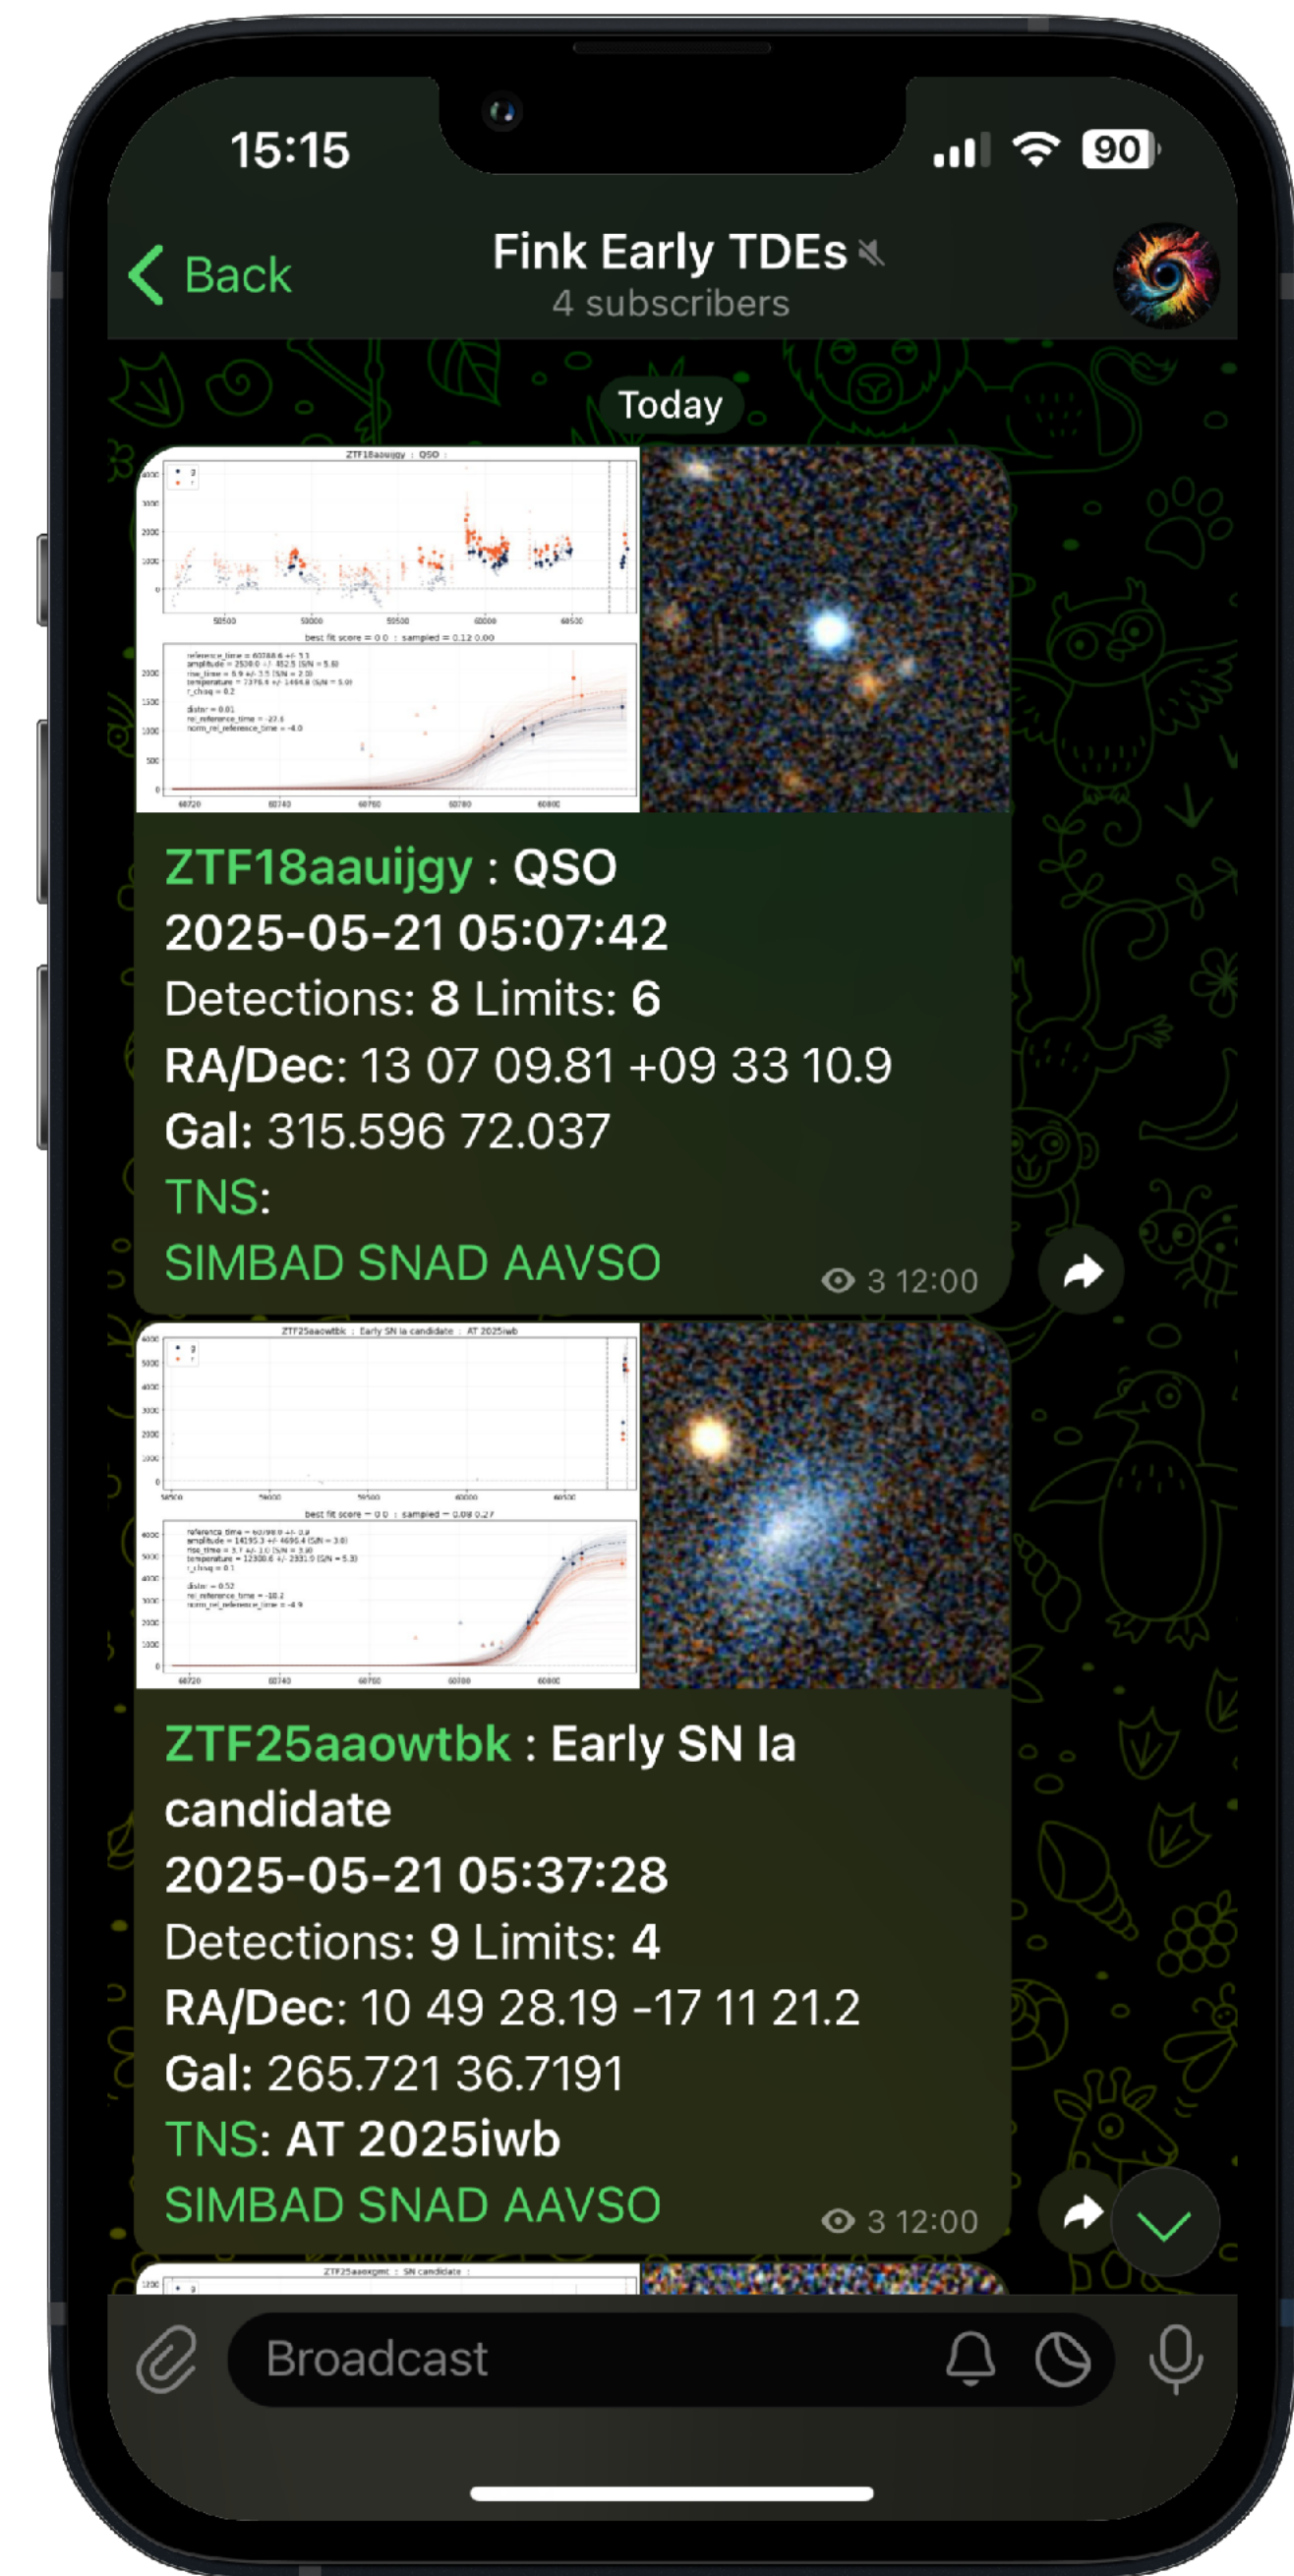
15:15

90

Back

Fink Early TDEs
4 subscribers

Today

ZTF18aauijgy : QSO

best fit score = 0.0 : sampled = 0.12 0.00

ZTF18aauijgy : QSO
2025-05-21 05:07:42
Detections: 8 Limits: 6
RA/Dec: 13 07 09.81 +09 33 10.9
Gal: 315.596 72.037
TNS:
SIMBAD SNAD AAVSO

3 12:00

ZTF25aaowtbk : Early SN Ia candidate : AT 2025iwb

ZTF25aaowtbk : Early SN Ia candidate
2025-05-21 05:37:28
Detections: 9 Limits: 4
RA/Dec: 10 49 28.19 -17 11 21.2
Gal: 265.721 36.7191
TNS: AT 2025iwb
SIMBAD SNAD AAVSO

3 12:00

ZTF25aaoxgmc : SN candidate

Broadcast